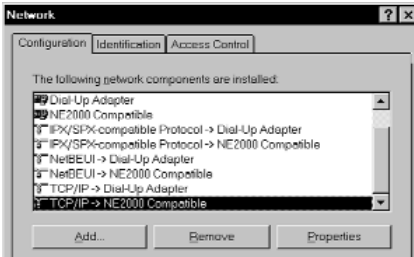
Network

? X

Configuration | Identification | Access Control

The following network components are installed:

Dial-Up Adapter
NE2000 Compatible
IPX/SPX-compatible Protocol -> Dial-Up Adapter
IPX/SPX-compatible Protocol -> NE2000 Compatible
NetBEUI -> Dial-Up Adapter
NetBEUI -> NE2000 Compatible
TCP/IP -> Dial-Up Adapter
TCP/IP -> NE2000 Compatible

Add... | Remove | Properties